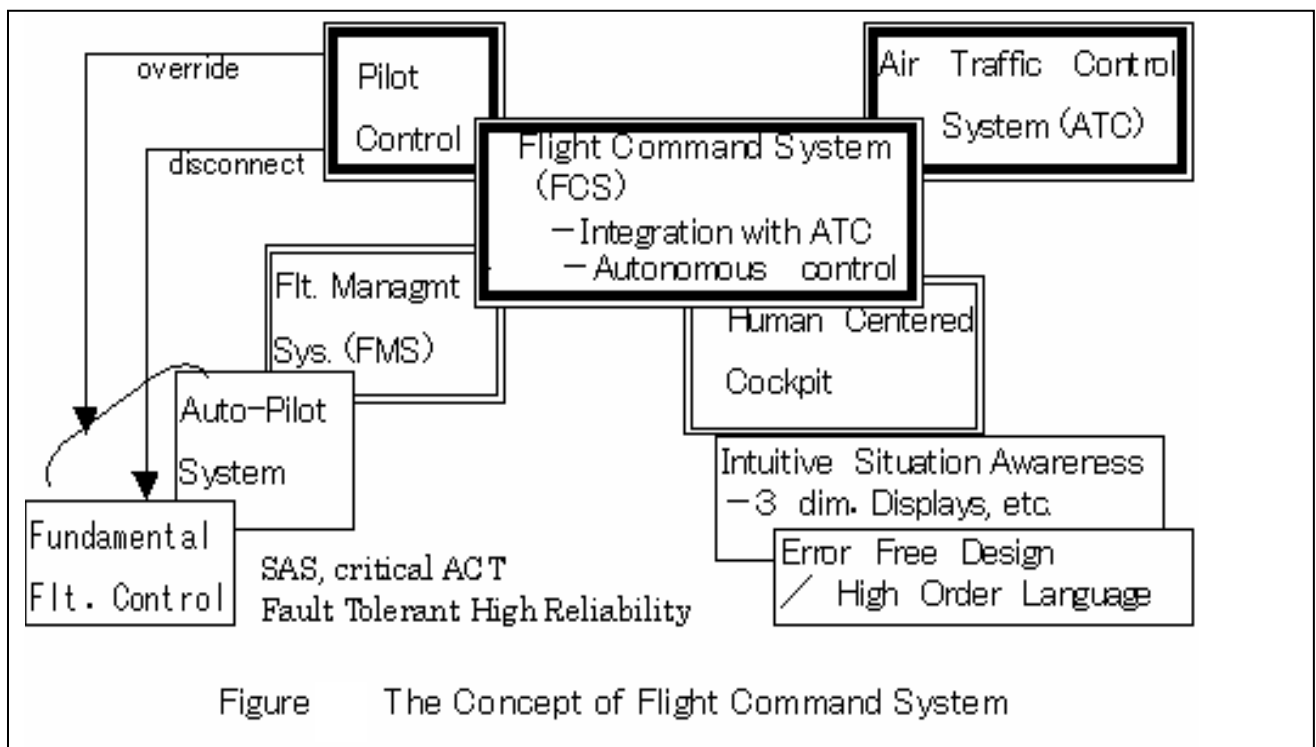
override

Pilot Control

disconnect

Air Traffic Control System (ATC)

Flight Command System (FCS)
－Integration with ATC
－Autonomous control

Flt. Managmt Sys. (FMS)

Human Centered Cockpit

Auto-Pilot System

Intuitive Situation Awareress
－3 dim. Displays, etc.

Fundamental Flt. Control

SAS, critical ACT
Fault Tolerant High Reliability

Error Free Design
／ High Order Language

Figure The Concept of Flight Command System